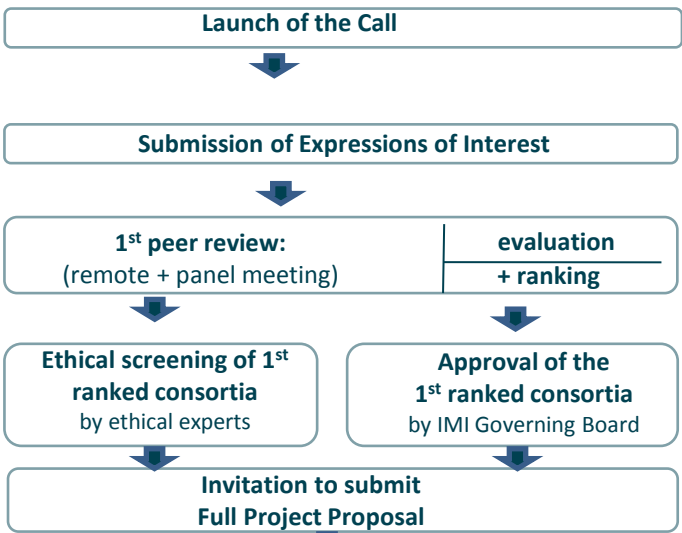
Launch of the Call

Submission of Expressions of Interest

1$^{st}$ peer review:
(remote + panel meeting)

evaluation
+ ranking

Ethical screening of 1$^{st}$ ranked consortia
by ethical experts

Approval of the 1$^{st}$ ranked consortia
by IMI Governing Board

Invitation to submit
Full Project Proposal